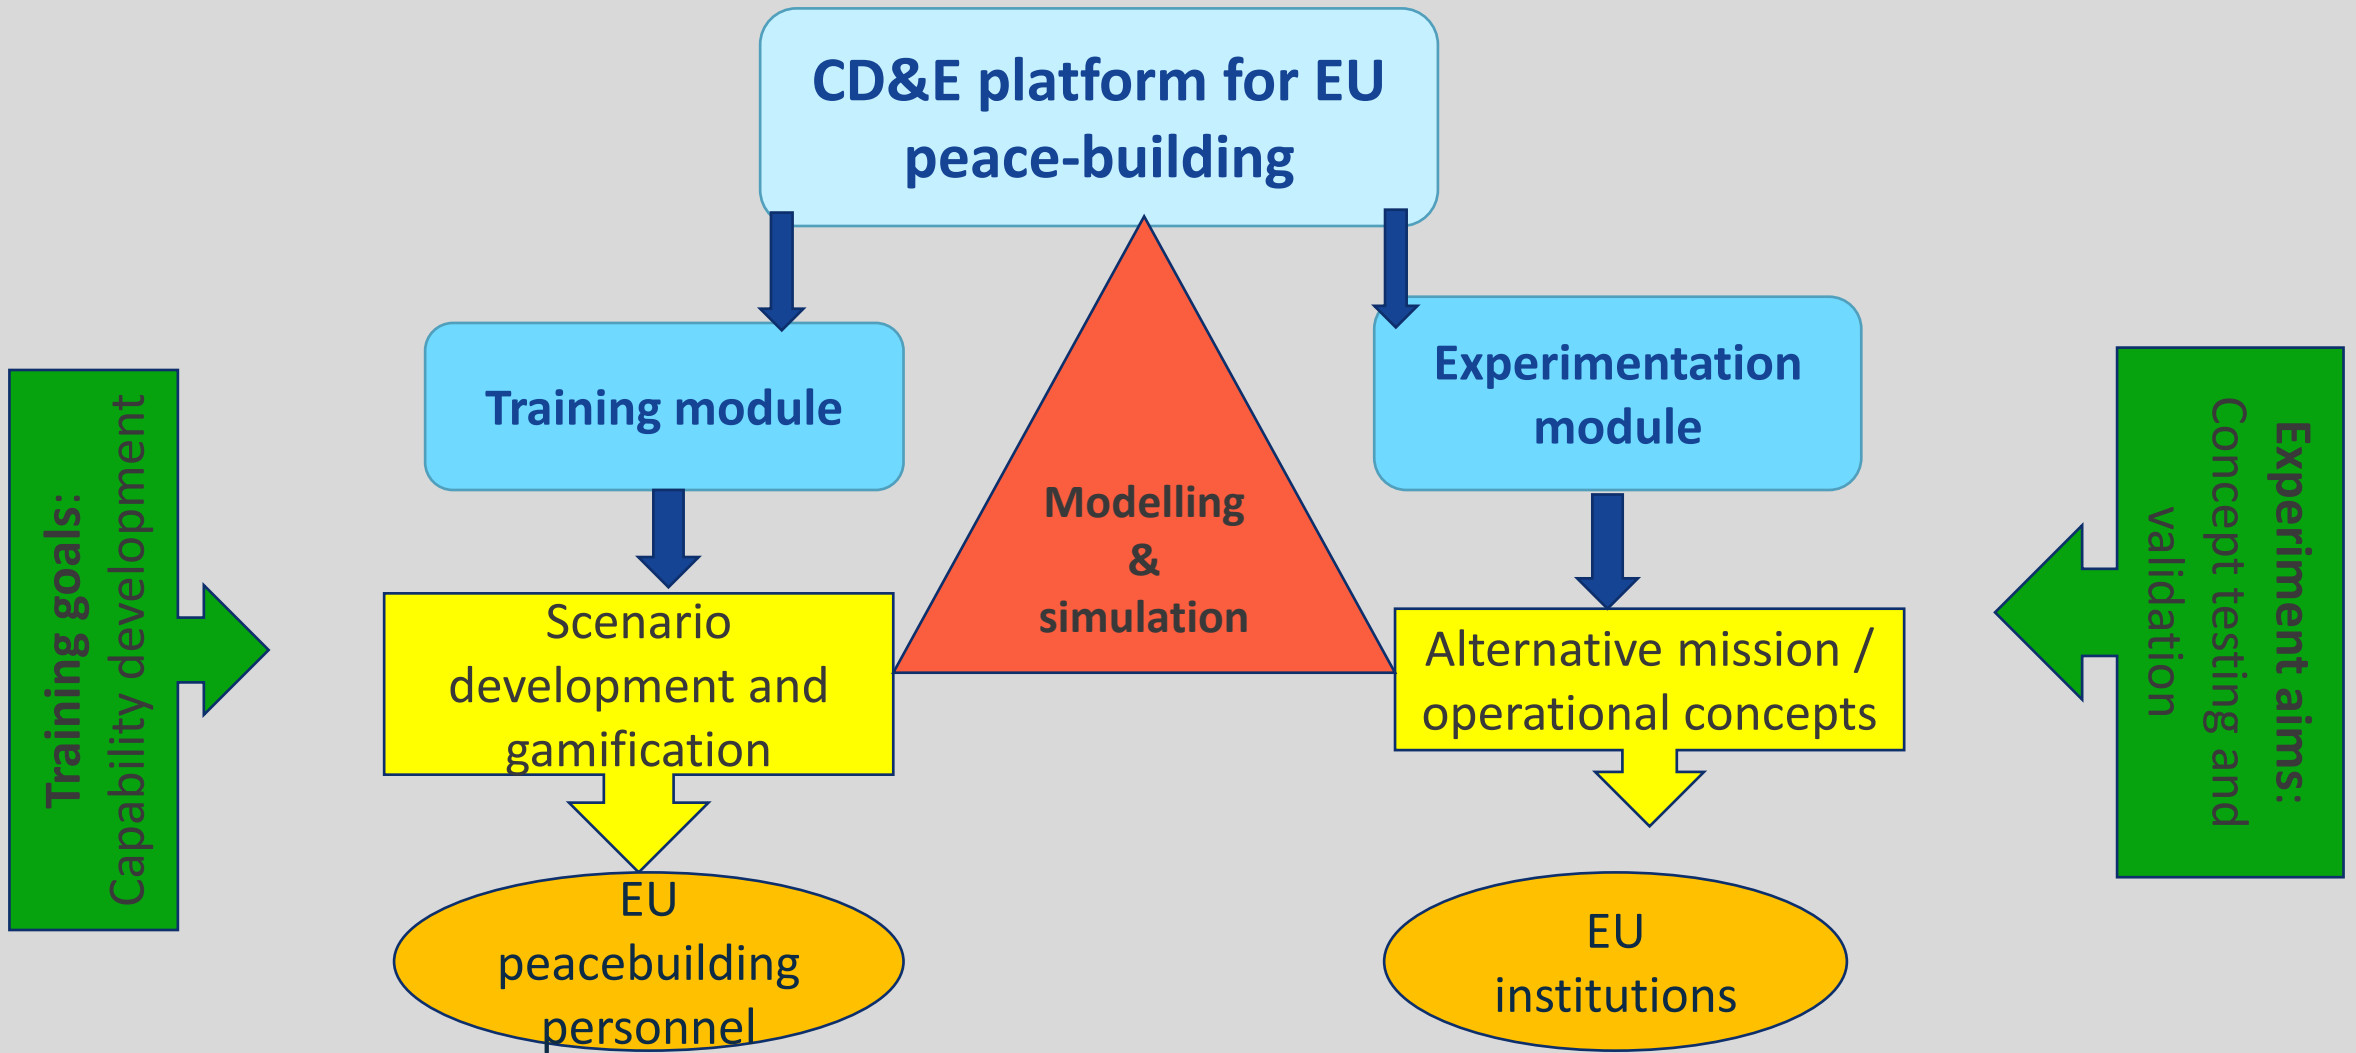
CD&E platform for EU peace-building

Training goals:
Capability development

Training module

Scenario development and gamification

EU peacebuilding personnel

Modelling & simulation

Experimentation module

Alternative mission / operational concepts

EU institutions

Experiment aims:
Concept testing and validation